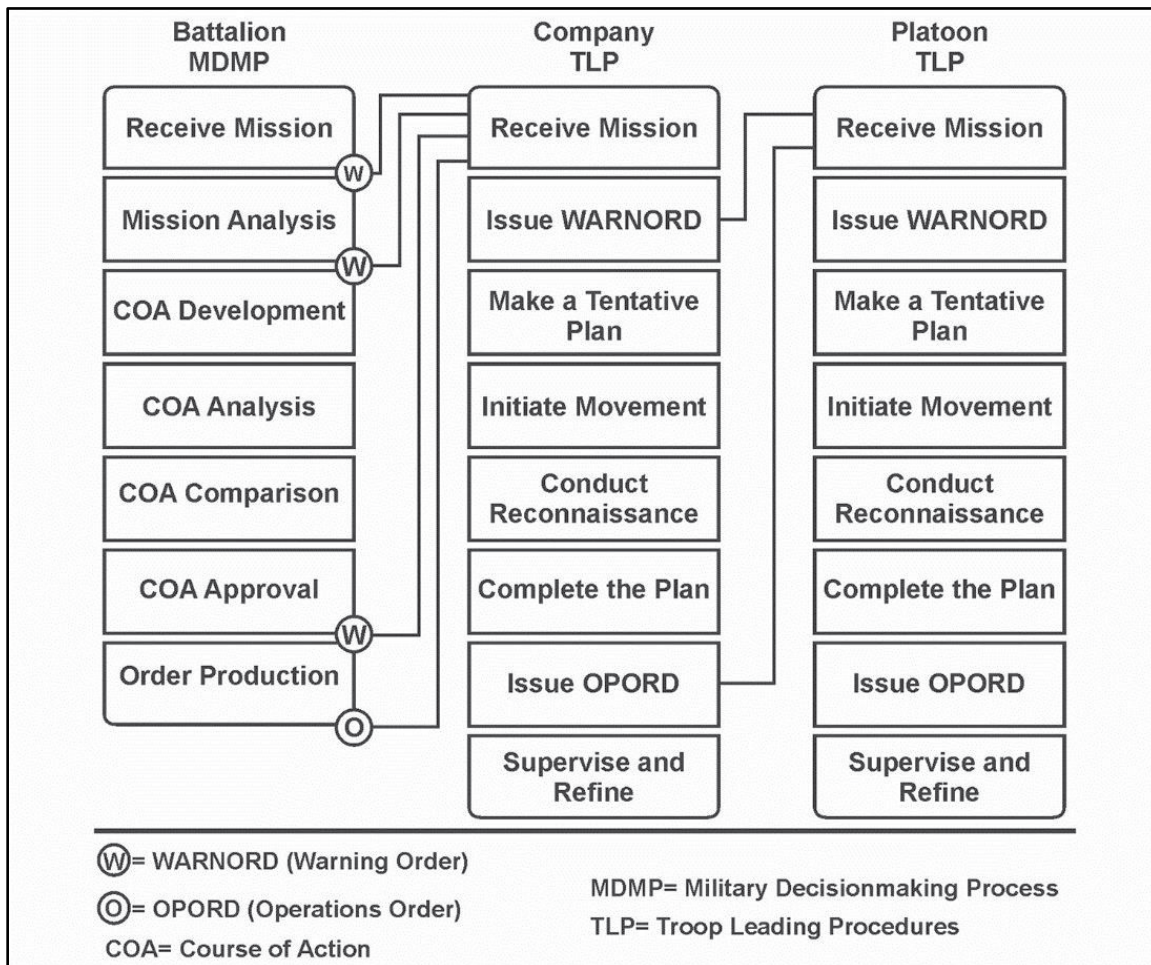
Battalion MDMP

Receive Mission

W

Mission Analysis

W

COA Development

COA Analysis

COA Comparison

COA Approval

W

Order Production

O

Company TLP

Receive Mission

Issue WARNORD

Make a Tentative Plan

Initiate Movement

Conduct Reconnaissance

Complete the Plan

Issue OPORD

Supervise and Refine

Platoon TLP

Receive Mission

Issue WARNORD

Make a Tentative Plan

Initiate Movement

Conduct Reconnaissance

Complete the Plan

Issue OPORD

Supervise and Refine

W= WARNORD (Warning Order)

O= OPORD (Operations Order)

COA= Course of Action

MDMP= Military Decisionmaking Process

TLP= Troop Leading Procedures